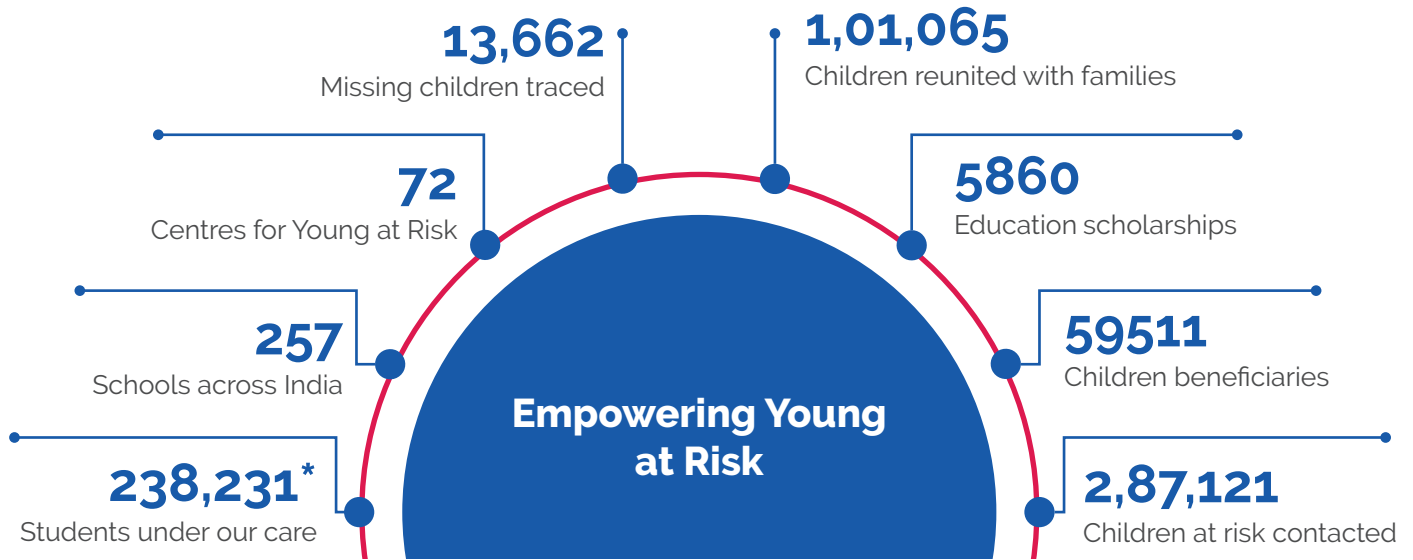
13,662
Missing children traced

1,01,065
Children reunited with families

72
Centres for Young at Risk

5860
Education scholarships

257
Schools across India

59511
Children beneficiaries

Empowering Young at Risk

238,231*
Students under our care

2,87,121
Children at risk contacted